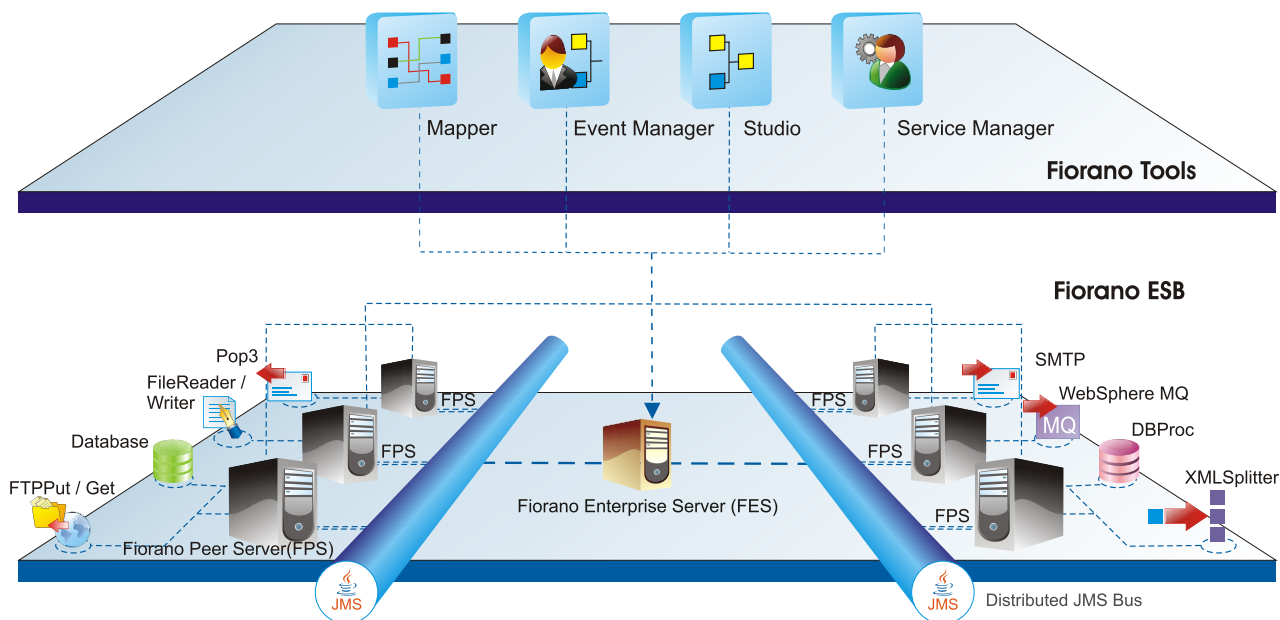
Mapper
Event Manager
Studio
Service Manager
Fiorano Tools

Fiorano ESB

Pop3
FileReader / Writer
Database
FTPPut / Get
FPS
FPS
Fiorano Peer Server(FPS)
Fiorano Enterprise Server (FES)
SMTP
WebSphere MQ
MQ
DBProc
XMLSplitter
FPS
FPS
FPS
JMS
JMS
Distributed JMS Bus